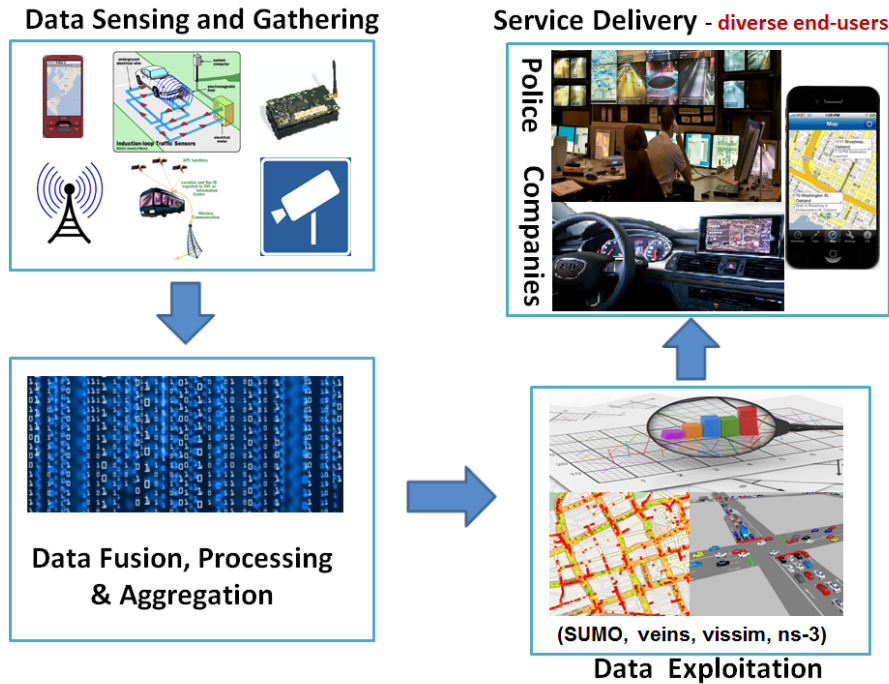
Data Sensing and Gathering

Induction-loop Traffic Sensors

Service Delivery - diverse end-users

Police

Companies

Data Fusion, Processing & Aggregation

(SUMO, veins, vissim, ns-3)

Data Exploitation